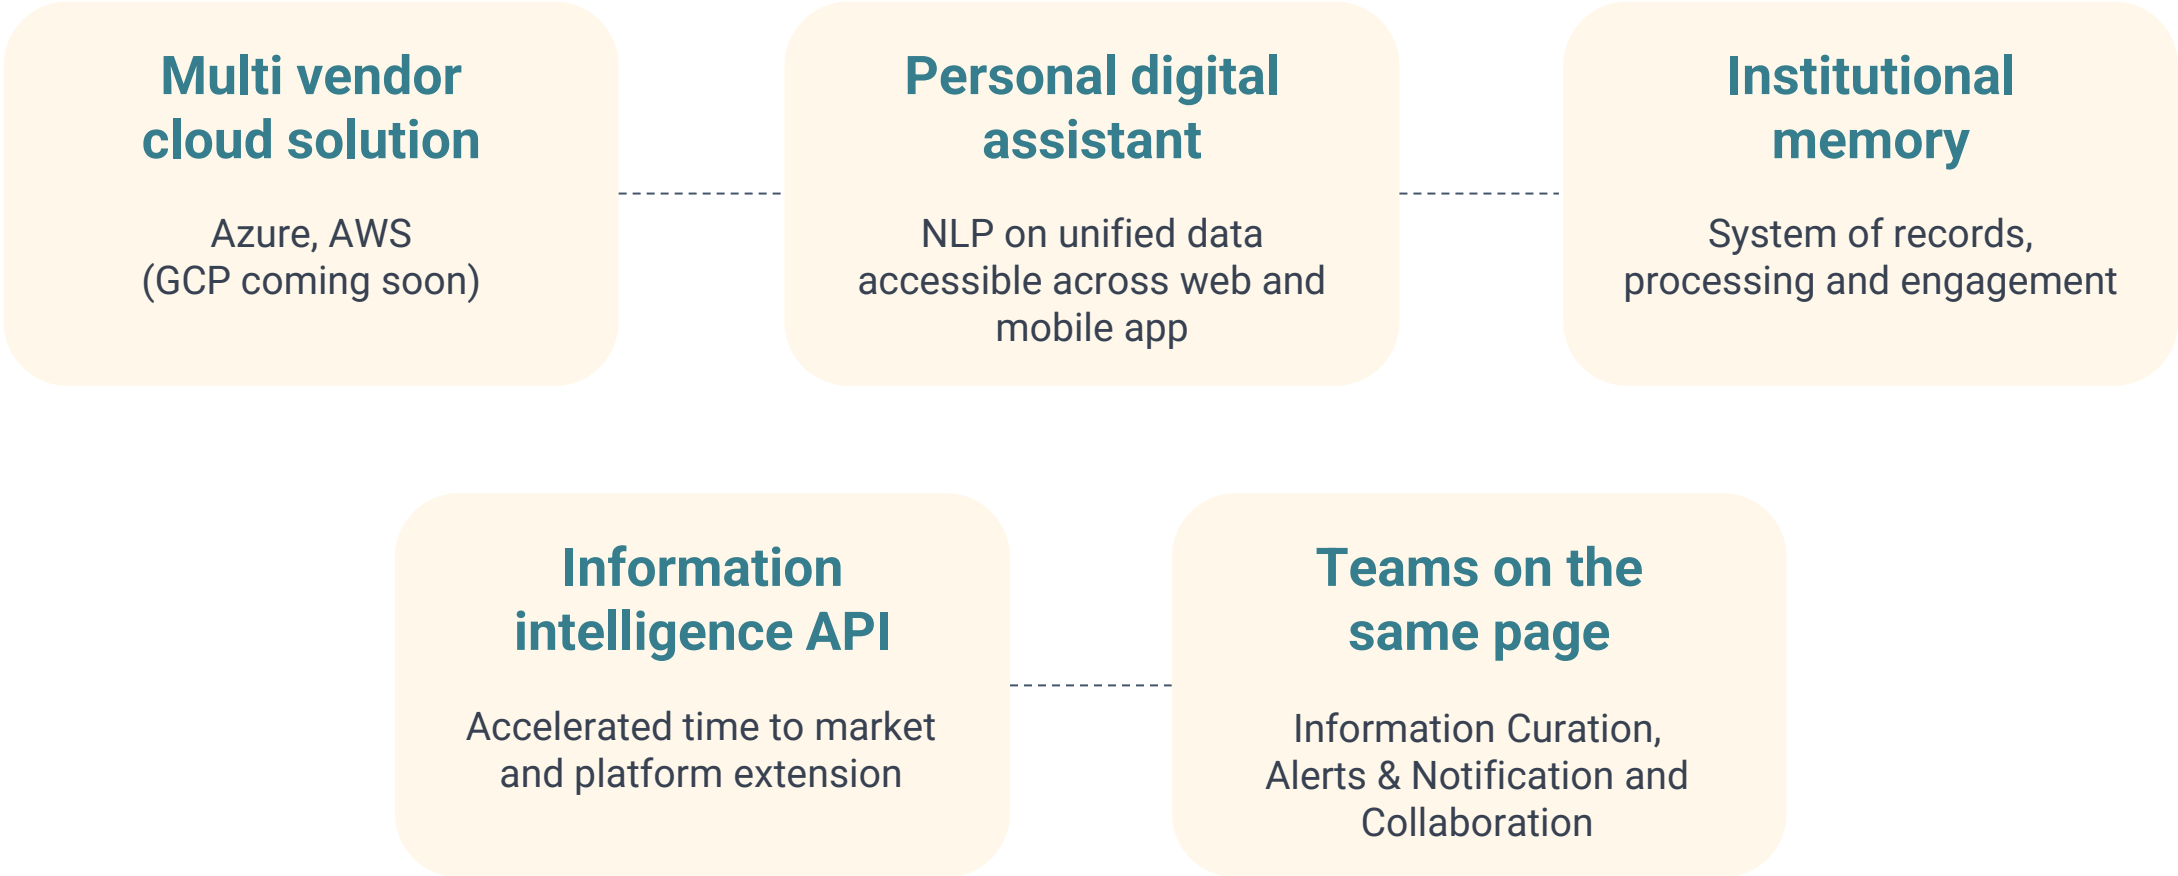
Multi vendor cloud solution

Azure, AWS (GCP coming soon)

Personal digital assistant

NLP on unified data accessible across web and mobile app

Institutional memory

System of records, processing and engagement

Information intelligence API

Accelerated time to market and platform extension

Teams on the same page

Information Curation, Alerts & Notification and Collaboration